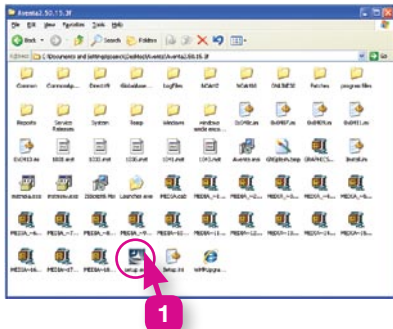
Aventa2.50.15.3f

File Edit View Favorites Tools Help

Back Search Folders

Address C:\Documents and Settings\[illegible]\Aventa2.50.15.3f Go

Common Commonfp... DemoE8 GlobalAsse... LogFiles MDAC2 MSHTML OWSDBSE Patches programfiles

Reports Service Releases System Temp Windows windows sample exec... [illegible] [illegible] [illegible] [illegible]

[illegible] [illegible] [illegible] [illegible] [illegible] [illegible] Aventa.exe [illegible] GRAPHICS... InstallLis

instmsia.exe instmsiw.exe ISScript8.Msi Launcher.exe MEDIA.cab MEDIA-1... MEDIA-2... MEDIA-3... MEDIA-4... MEDIA-5...

MEDIA-6... MEDIA-7... MEDIA-8... MEDIA-9... MEDIA-10... MEDIA-11... MEDIA-12... MEDIA-13... MEDIA-14... MEDIA-15...

MEDIA-16... MEDIA-17... MEDIA-18... setup.exe Setup.ini WMPlugins...

1